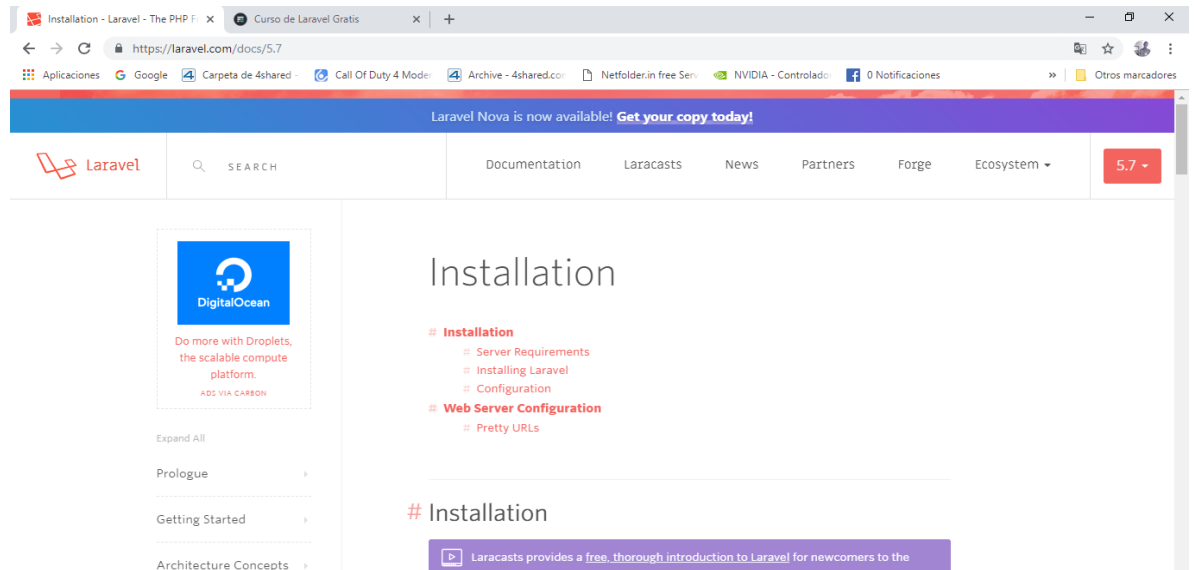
Installation - Laravel - The PHP F ×
Curso de Laravel Gratis ×
+

https://laravel.com/docs/5.7

Aplicaciones
Google
Carpeta de 4shared -
Call Of Duty 4 Moder
Archive - 4shared.con
Netfolder.in free Serv
NVIDIA - Controlador
0 Notificaciones
»
Otros marcadores

Laravel Nova is now available! Get your copy today!

Laravel
SEARCH
Documentation
Laracasts
News
Partners
Forge
Ecosystem
5.7

DigitalOcean
Do more with Droplets, the scalable compute platform.
ADS VIA CARBON

Expand All
Prologue
Getting Started
Architecture Concepts

Installation

# Installation
# Server Requirements
# Installing Laravel
# Configuration
# Web Server Configuration
# Pretty URLs

# Installation

Laracasts provides a free, thorough introduction to Laravel for newcomers to the